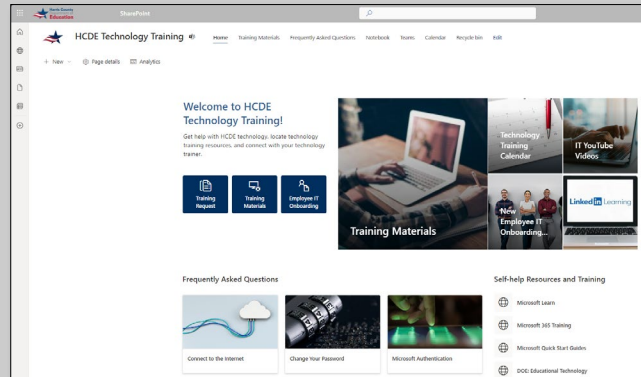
Harris County Department of Education SharePoint

HCDE Technology Training

Home Training Materials Frequently Asked Questions Notebook Teams Calendar Recycle bin Edit

+ New Page details Analytics

Welcome to HCDE Technology Training!

Get help with HCDE technology, locate technology training resources, and connect with your technology trainer.

Training Request

Training Materials

Employee IT Onboarding

Training Materials

Technology Training Calendar

IT YouTube Videos

New Employee IT Onboarding...

LinkedIn Learning

Frequently Asked Questions

Connect to the Internet

Change Your Password

Microsoft Authentication

Self-help Resources and Training

Microsoft Learn

Microsoft 365 Training

Microsoft Quick Start Guides

DOE: Educational Technology